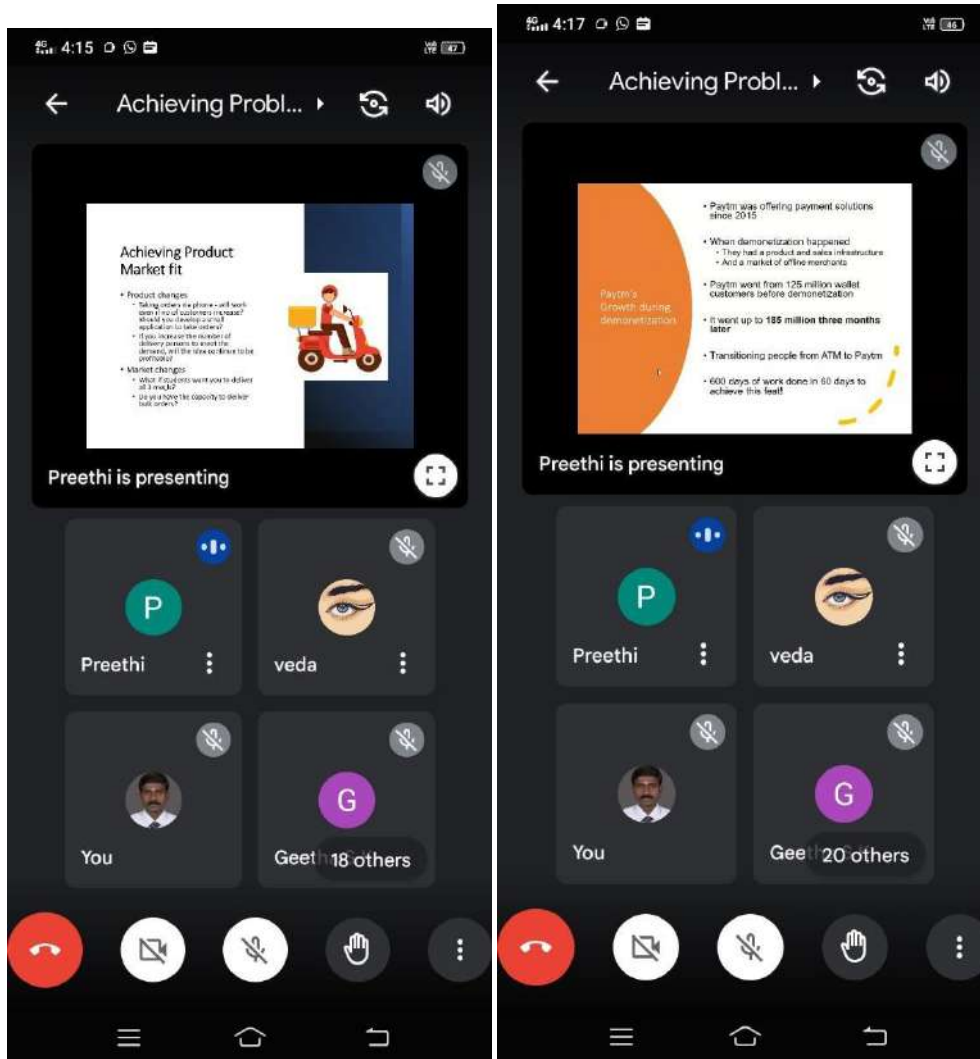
4:15

Achieving Probl...

Achieving Product Market fit

• Product changes
• Taking orders via phone - will work even if no of customers increase? should you develop a small application to take orders?
• If you increase the number of delivery persons to meet the demand, will the idea continue to be profitable?
• Market changes
• What if students want you to deliver all 3 meals?
• Do you have the capacity to deliver bulk orders?

Preethi is presenting

P
Preethi

veda

You

G
Geet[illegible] 18 others

4:17

Achieving Probl...

Paytm's Growth during demonetization

• Paytm was offering payment solutions since 2015
• When demonetization happened
• They had a product and sales infrastructure
• And a market of offline merchants
• Paytm went from 125 million wallet customers before demonetization
• It went up to 185 million three months later
• Transitioning people from ATM to Paytm
• 600 days of work done in 60 days to achieve this feat!

Preethi is presenting

P
Preethi

veda

You

G
Gee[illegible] 20 others